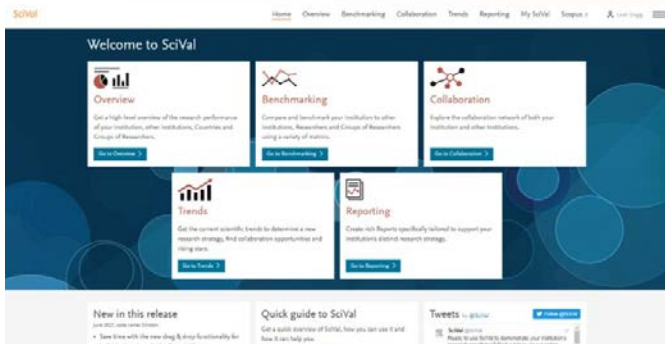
SciVal

Home Overview Benchmarking Collaboration Trends Reporting My SciVal Scopus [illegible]

Welcome to SciVal

Overview

Get a high-level overview of the research performance of your institution, other institutions, Countries and Groups of Researchers.

Go to Overview >

Benchmarking

Compare and benchmark your institution to other institutions, Researchers and Groups of Researchers using a variety of metrics.

Go to Benchmarking >

Collaboration

Explore the collaboration network of both your institution and other institutions.

Go to Collaboration >

Trends

Get the current scientific trends to determine a new research strategy, find collaboration opportunities and rising stars.

Go to Trends >

Reporting

Create rich Reports specifically tailored to support your institution's distinct research strategy.

Go to Reporting >

New in this release

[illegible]

• Save time with the new drag & drop functionality for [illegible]

Quick guide to SciVal

Get a quick overview of SciVal, how you can use it and how it can help you.

Tweets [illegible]

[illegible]

SciVal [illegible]

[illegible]